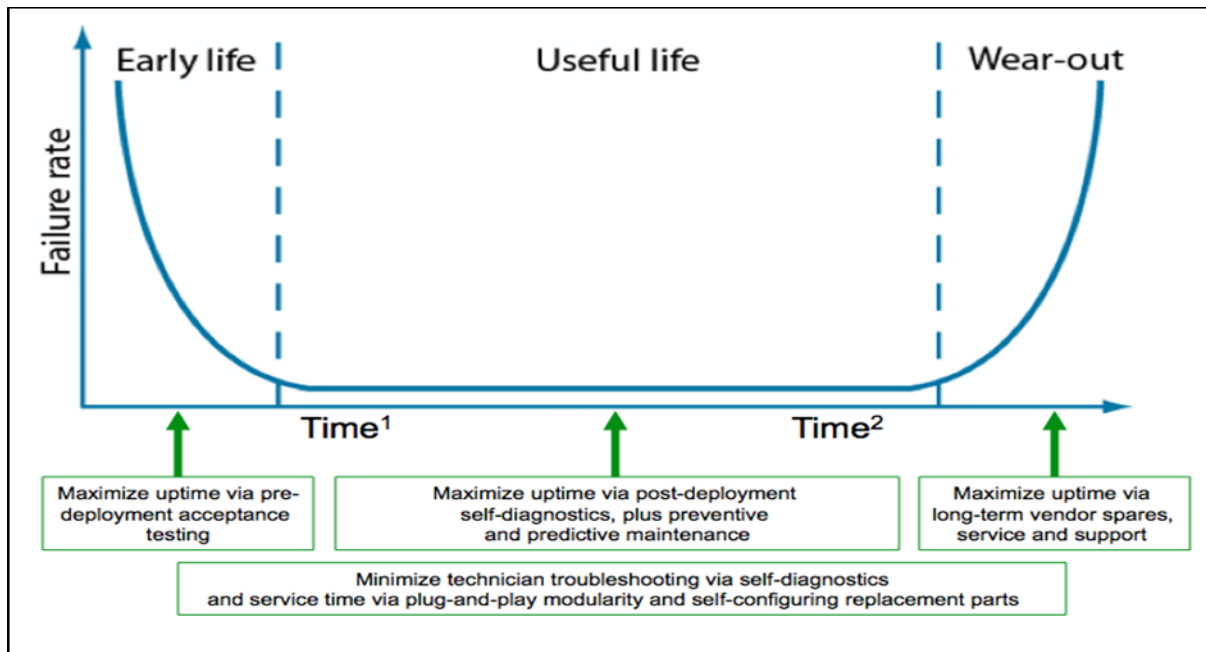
Early life

Useful life

Wear-out

Failure rate

Time$^1$

Time$^2$

Maximize uptime via pre-deployment acceptance testing

Maximize uptime via post-deployment self-diagnostics, plus preventive and predictive maintenance

Maximize uptime via long-term vendor spares, service and support

Minimize technician troubleshooting via self-diagnostics and service time via plug-and-play modularity and self-configuring replacement parts